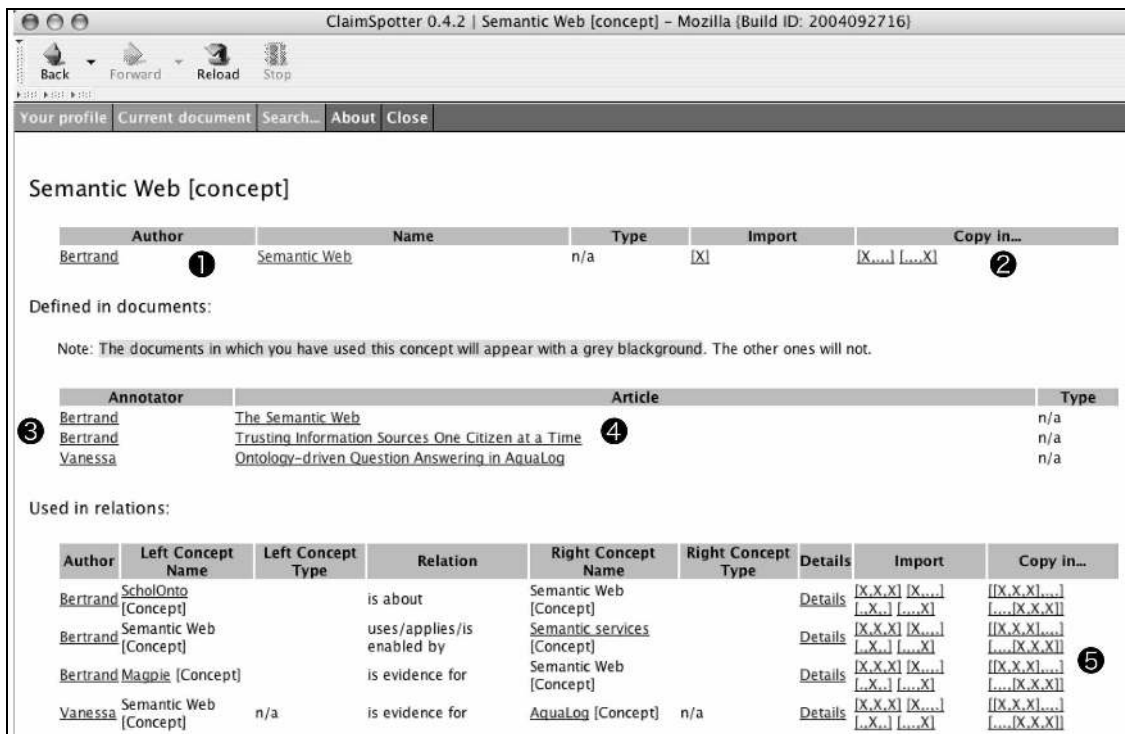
ClaimSpotter 0.4.2 | Semantic Web [concept] - Mozilla {Build ID: 2004092716}

Back Forward Reload Stop

Your profile Current document Search... About Close

Semantic Web [concept]

| Author | Name | Type | Import | Copy in... |
|---|---|---|---|---|
| Bertrand ❶ | Semantic Web | n/a | [X] | [X....] [....X] ❷ |

Defined in documents:

Note: The documents in which you have used this concept will appear with a grey blackground. The other ones will not.

| Annotator | Article | Type |
|---|---|---|
| ❸ Bertrand | The Semantic Web | n/a |
| Bertrand | Trusting Information Sources One Citizen at a Time ❹ | n/a |
| Vanessa | Ontology-driven Question Answering in AquaLog | n/a |

Used in relations:

| Author | Left Concept Name | Left Concept Type | Relation | Right Concept Name | Right Concept Type | Details | Import | Copy in... |
|---|---|---|---|---|---|---|---|---|
| Bertrand | ScholOnto [Concept] | | is about | Semantic Web [Concept] | | Details | [X,X,X] [X....] [..X..] [....X] | [[X,X,X]....] [....[X,X,X]] |
| Bertrand | Semantic Web [Concept] | | uses/applies/is enabled by | Semantic services [Concept] | | Details | [X,X,X] [X....] [..X..] [....X] | [[X,X,X]....] [....[X,X,X]] |
| Bertrand | Magpie [Concept] | | is evidence for | Semantic Web [Concept] | | Details | [X,X,X] [X....] [..X..] [....X] | [[X,X,X]....] [....[X,X,X]] ❺ |
| Vanessa | Semantic Web [Concept] | n/a | is evidence for | AquaLog [Concept] | n/a | Details | [X,X,X] [X....] [..X..] [....X] | [[X,X,X]....] [....[X,X,X]] |